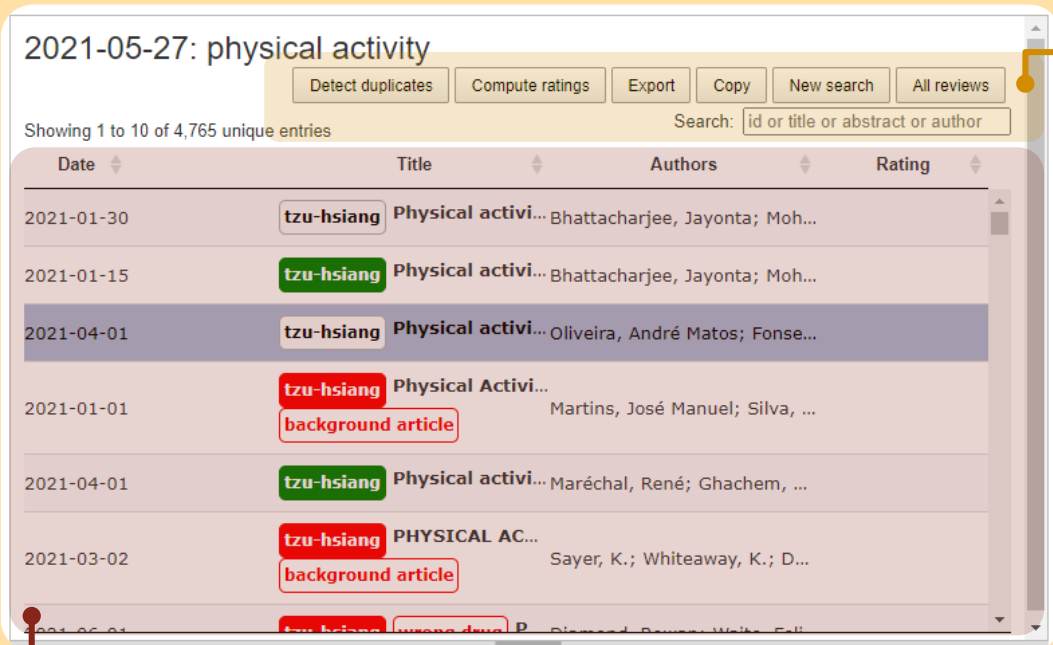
2021-05-27: physical activity

Detect duplicates | Compute ratings | Export | Copy | New search | All reviews

Search: id or title or abstract or author

Showing 1 to 10 of 4,765 unique entries

| Date | Title | Authors | Rating |
|---|---|---|---|
| 2021-01-30 | tzu-hsiang Physical activi... | Bhattacharjee, Jayonta; Moh... | |
| 2021-01-15 | tzu-hsiang Physical activi... | Bhattacharjee, Jayonta; Moh... | |
| 2021-04-01 | tzu-hsiang Physical activi... | Oliveira, André Matos; Fonse... | |
| 2021-01-01 | tzu-hsiang Physical Activi... background article | Martins, José Manuel; Silva, ... | |
| 2021-04-01 | tzu-hsiang Physical activi... | Maréchal, René; Ghachem, ... | |
| 2021-03-02 | tzu-hsiang PHYSICAL AC... background article | Sayer, K.; Whiteaway, K.; D... | |
| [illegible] | tzu-hsiang wrong drug P | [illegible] | |